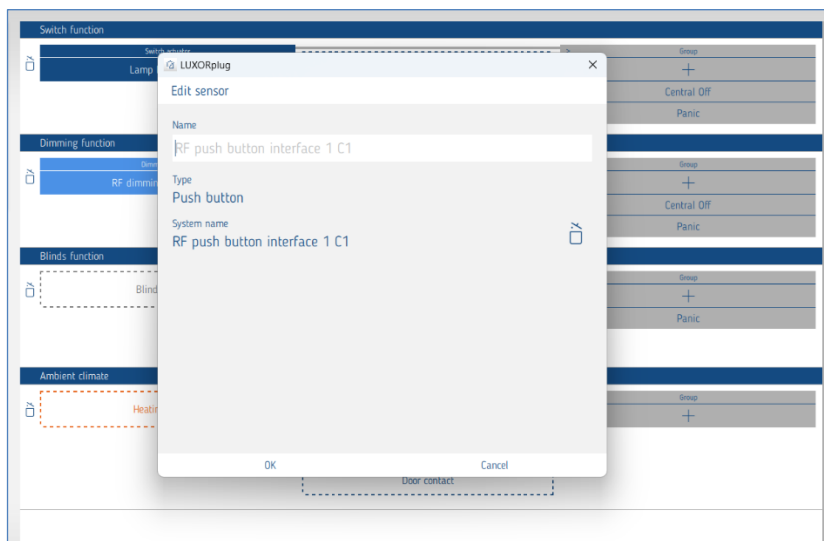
Switch function

Switch actuator

Lamp

Group

+

Central Off

Panic

Dimming function

Dimmer

RF dimmi

Group

+

Central Off

Panic

Blinds function

Blind

Group

+

Panic

Ambient climate

Heatin

Group

+

Door contact

LUXORplug

Edit sensor

Name

RF push button interface 1 C1

Type

Push button

System name

RF push button interface 1 C1

OK

Cancel